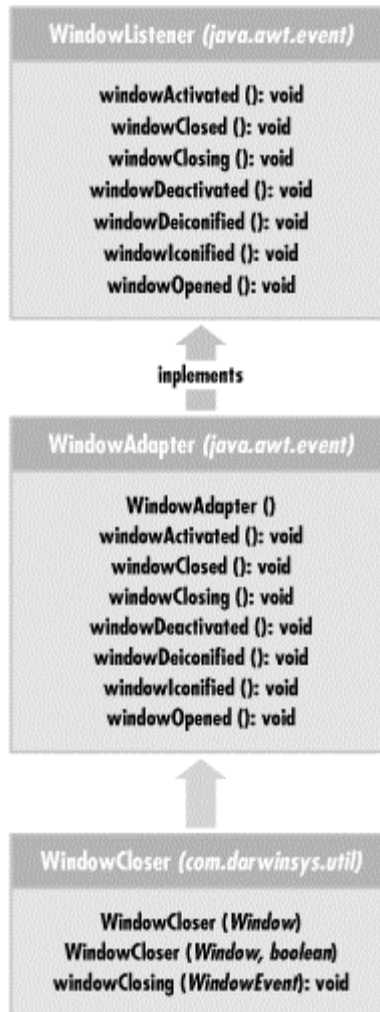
WindowListener (java.awt.event)

windowActivated (): void
windowClosed (): void
windowClosing (): void
windowDeactivated (): void
windowDeiconified (): void
windowIconified (): void
windowOpened (): void

inplements

WindowAdapter (java.awt.event)

WindowAdapter ()
windowActivated (): void
windowClosed (): void
windowClosing (): void
windowDeactivated (): void
windowDeiconified (): void
windowIconified (): void
windowOpened (): void

WindowCloser (com.darwinsys.util)

WindowCloser (Window)
WindowCloser (Window, boolean)
windowClosing (WindowEvent): void